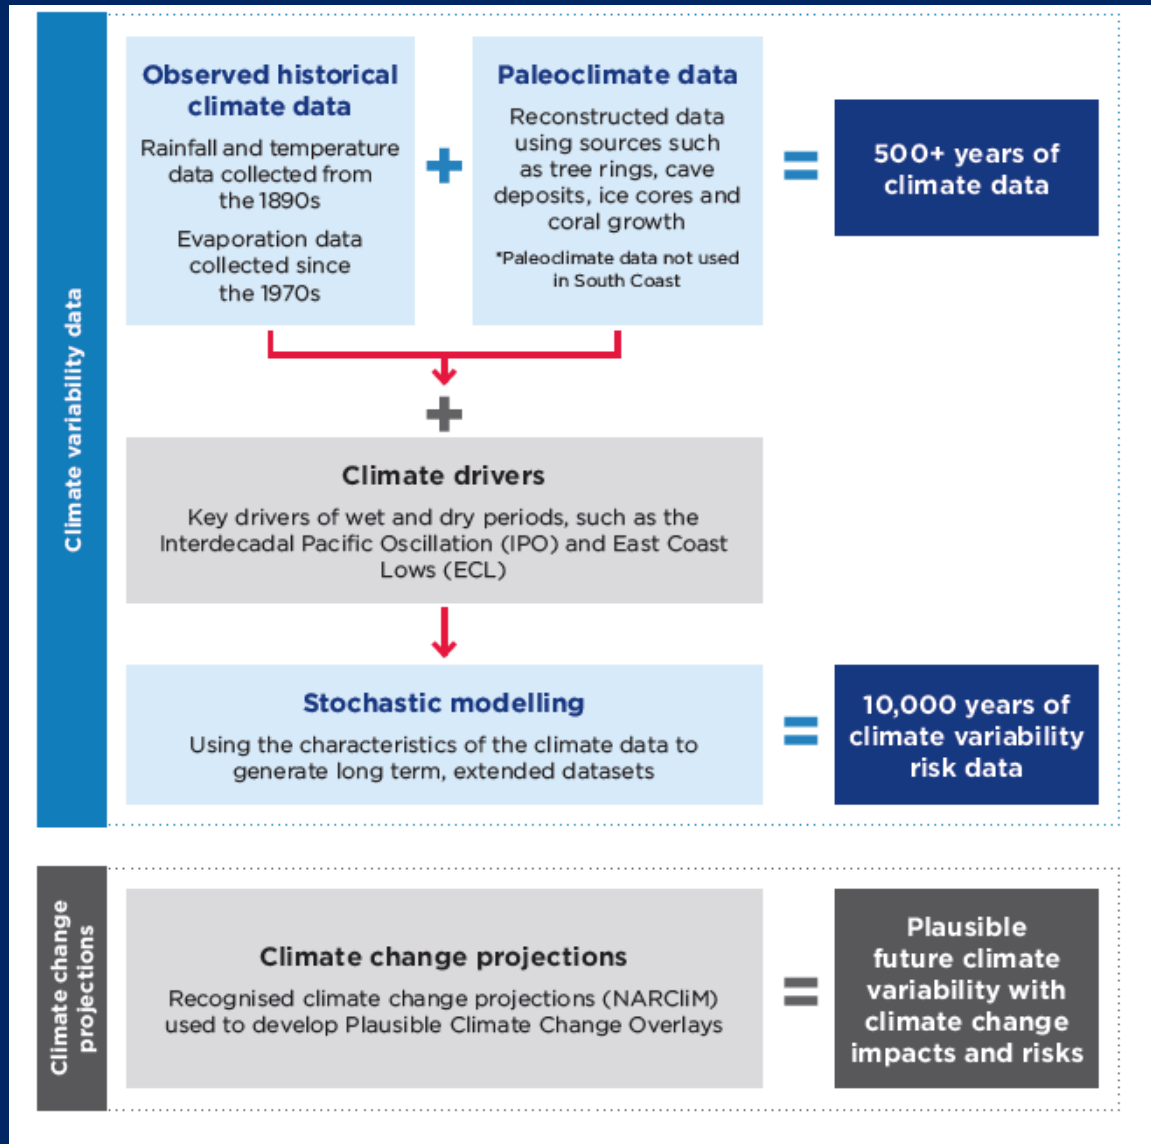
Climate variability data

Observed historical climate data

Rainfall and temperature data collected from the 1890s

Evaporation data collected since the 1970s

+

Paleoclimate data

Reconstructed data using sources such as tree rings, cave deposits, ice cores and coral growth

*Paleoclimate data not used in South Coast

=

500+ years of climate data

+

Climate drivers

Key drivers of wet and dry periods, such as the Interdecadal Pacific Oscillation (IPO) and East Coast Lows (ECL)

Stochastic modelling

Using the characteristics of the climate data to generate long term, extended datasets

=

10,000 years of climate variability risk data

Climate change projections

Climate change projections

Recognised climate change projections (NARCliM) used to develop Plausible Climate Change Overlays

=

Plausible future climate variability with climate change impacts and risks